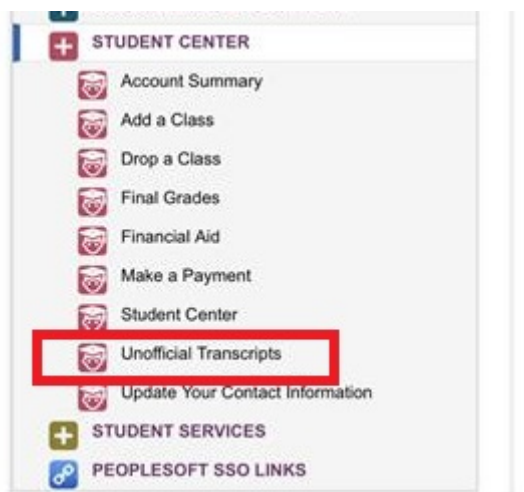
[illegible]

STUDENT CENTER

Account Summary

Add a Class

Drop a Class

Final Grades

Financial Aid

Make a Payment

Student Center

Unofficial Transcripts

Update Your Contact Information

STUDENT SERVICES

PEOPLESOFT SSO LINKS